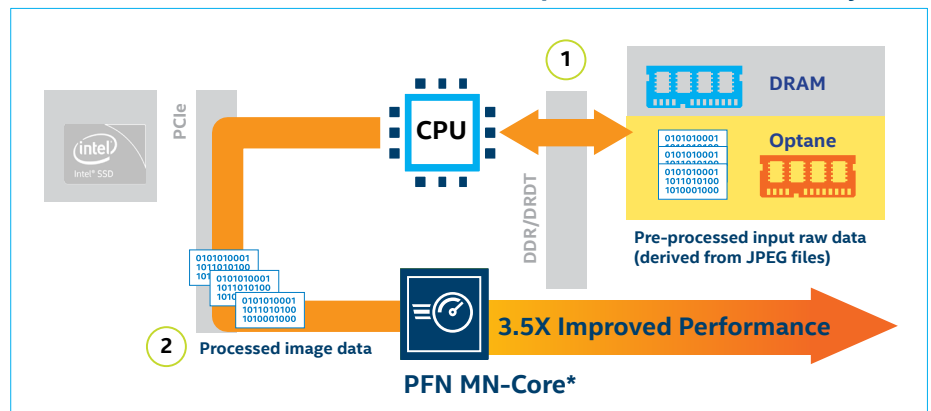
intel
Intel® SSD

PCIe

CPU

1

DDR/DRDT

DRAM

Optane

0101010001
1011010100
0101010001
1011010100
1010001000

Pre-processed input raw data (derived from JPEG files)

0101010001
1011010100
0101010001
1011010100
0101010001
1011010100
1010001000

2

Processed image data

3.5X Improved Performance

PFN MN-Core*